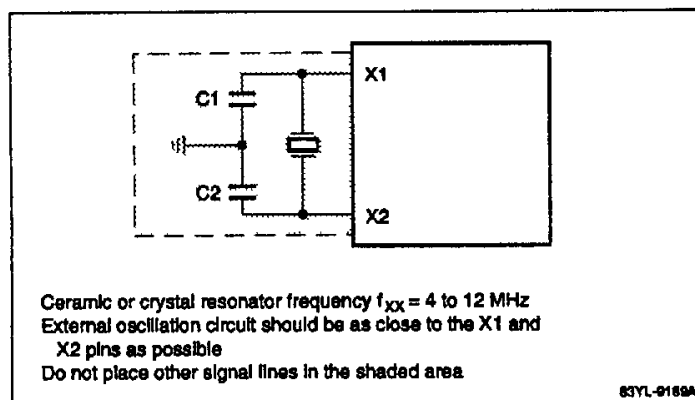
X1
C1
C2
X2

Ceramic or crystal resonator frequency $f_{XX}$ = 4 to 12 MHz
External oscillation circuit should be as close to the X1 and X2 pins as possible
Do not place other signal lines in the shaded area

83YL-9169A